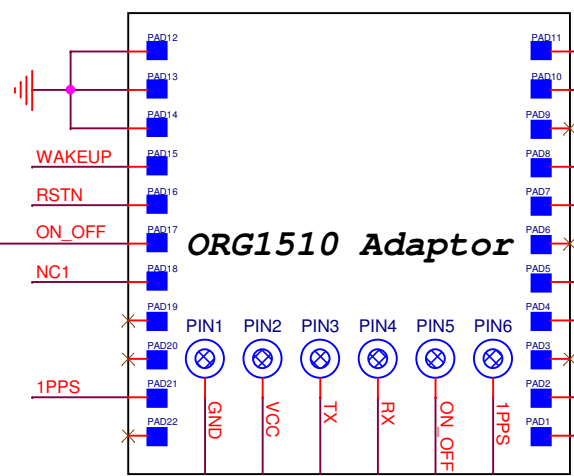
PAD12
PAD13
PAD14
WAKEUP
PAD15
RSTN
PAD16
ON_OFF
PAD17
NC1
PAD18
PAD19
PAD20
1PPS
PAD21
PAD22

PAD11
PAD10
PAD9
PAD8
PAD7
PAD6
PAD5
PAD4
PAD3
PAD2
PAD1

ORG1510 Adaptor

PIN1
PIN2
PIN3
PIN4
PIN5
PIN6

GND
VCC
TX
RX
ON_OFF
1PPS